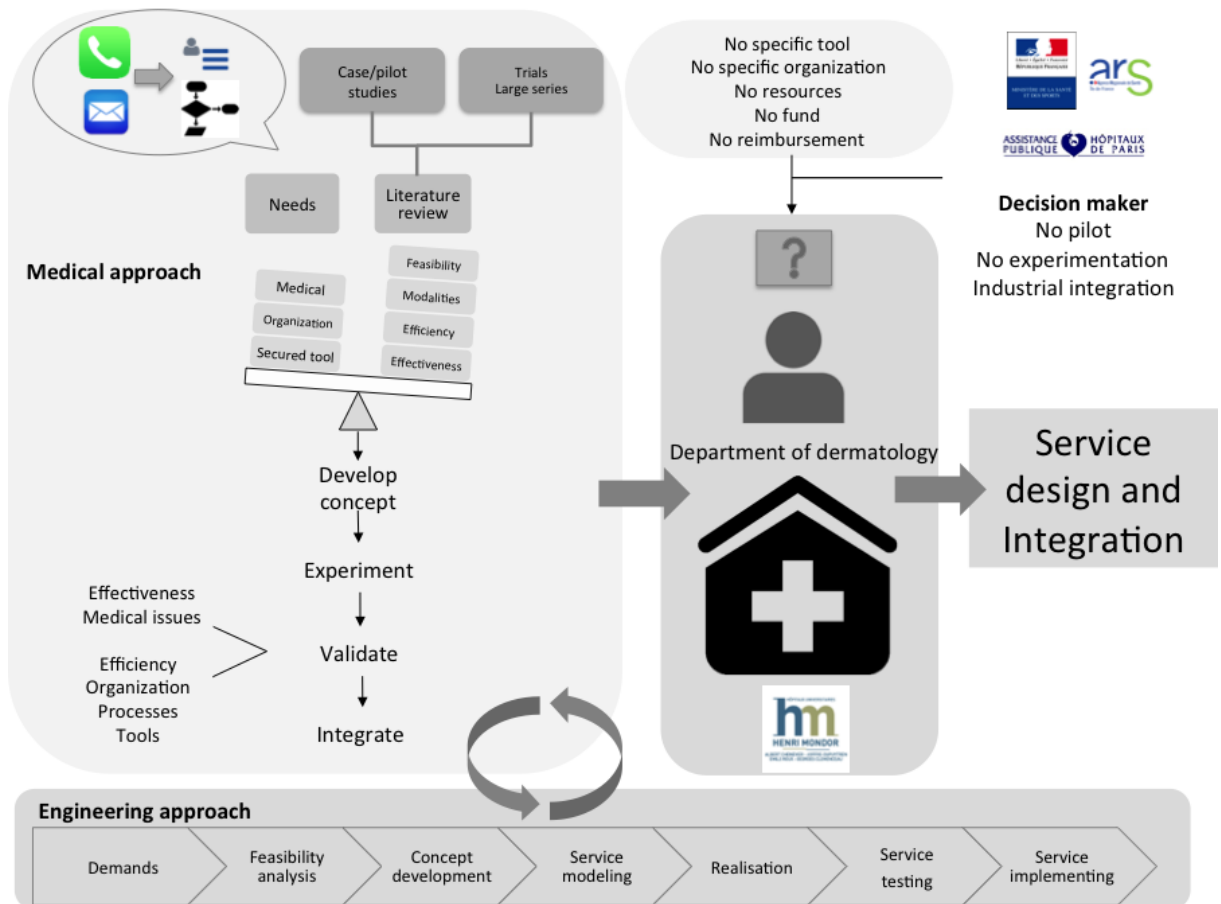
Case/pilot studies

Trials
Large series

Needs

Literature review

Medical approach

Medical
Organization
Secured tool

Feasibility
Modalities
Efficiency
Effectiveness

Develop concept

Experiment

Effectiveness
Medical issues

Efficiency
Organization
Processes
Tools

Validate

Integrate

No specific tool
No specific organization
No resources
No fund
No reimbursement

ars

ASSISTANCE PUBLIQUE HÔPITAUX DE PARIS

Decision maker
No pilot
No experimentation
Industrial integration

?

Department of dermatology

Service design and Integration

hm
HENRI MONDOR

Engineering approach

Demands
Feasibility analysis
Concept development
Service modeling
Realisation
Service testing
Service implementing